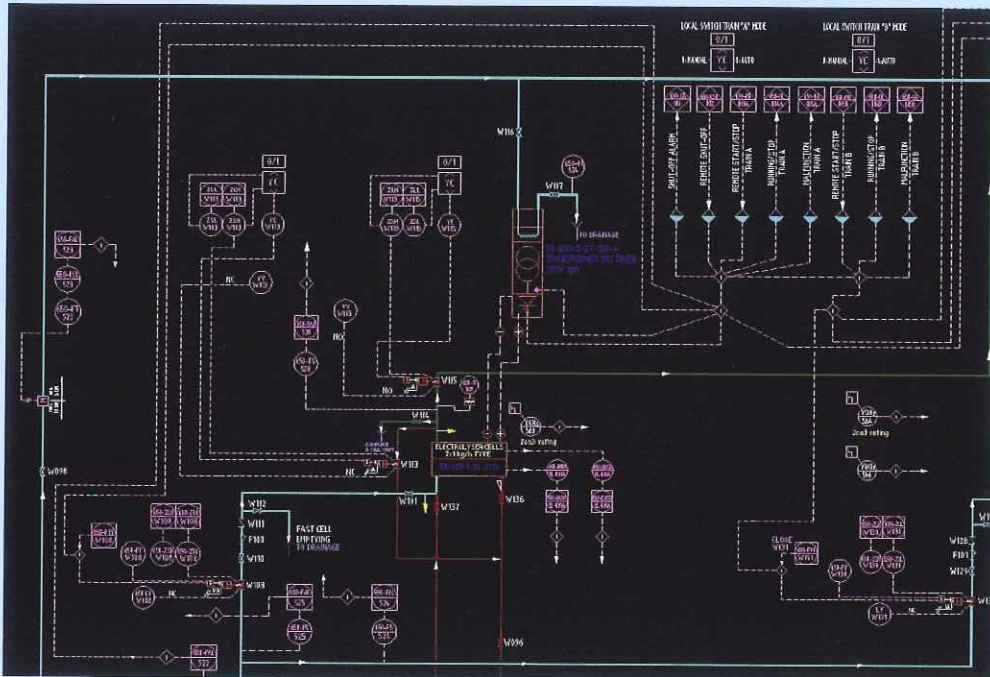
LOCAL SWITCH TRAIN "A" MODE
0/1
YC
LOCAL SWITCH TRAIN "B" MODE
0/1
YC
SHUT-OFF ALARM
REMOTE SHUT-OFF
REMOTE START/STOP TRAIN A
RUNNING/STOP TRAIN A
MALFUNCTION TRAIN A
REMOTE START/STOP TRAIN B
RUNNING/STOP TRAIN B
MALFUNCTION TRAIN B
W116
W117
TO DRAINAGE
TRANSFORMER RECTIFIER
0/1
YC
0/1
YC
NC
NO
NO
W115
W114
W113
NC
ELECTROLYSER CELLS
2oo3 voting
2oo3 voting
W101
W137
W136
W112
W111
F100
W110
FAST CELL EMPTYING TO DRAINAGE
W109
NC
W098
W096
CLOSE
W128
F101
W129
NC
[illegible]